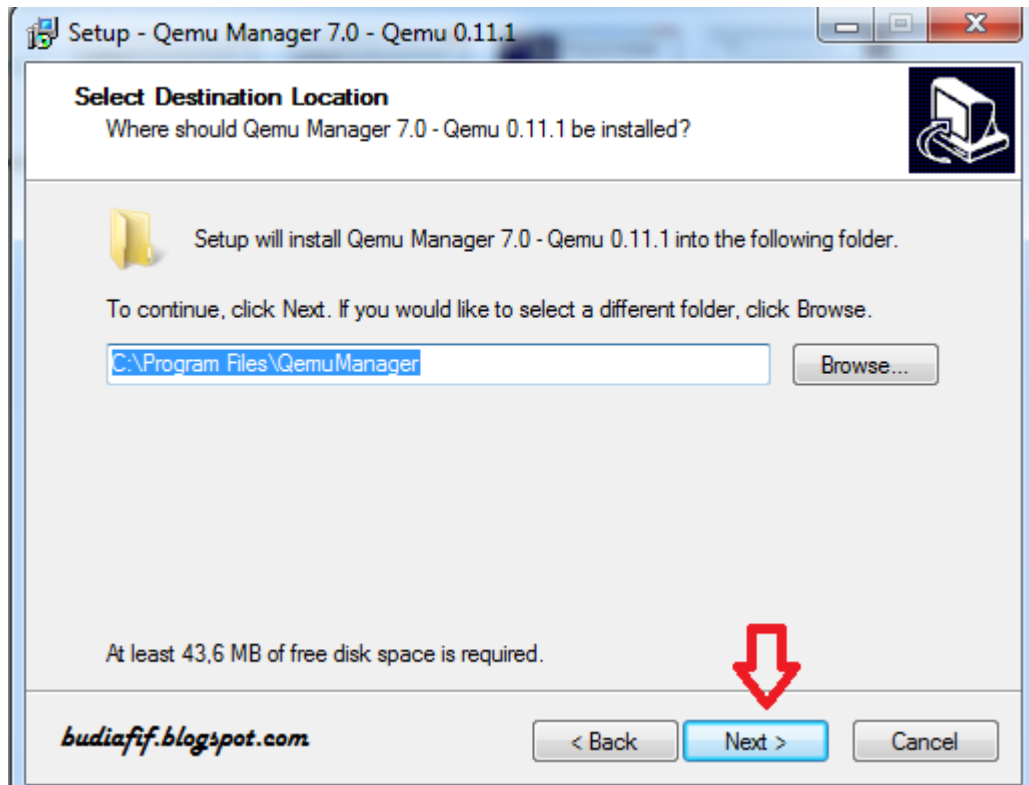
Setup - Qemu Manager 7.0 - Qemu 0.11.1

Select Destination Location
Where should Qemu Manager 7.0 - Qemu 0.11.1 be installed?

Setup will install Qemu Manager 7.0 - Qemu 0.11.1 into the following folder.

To continue, click Next. If you would like to select a different folder, click Browse.

C:\Program Files\QemuManager

Browse...

At least 43,6 MB of free disk space is required.

budiafif.blogspot.com

< Back

Next >

Cancel